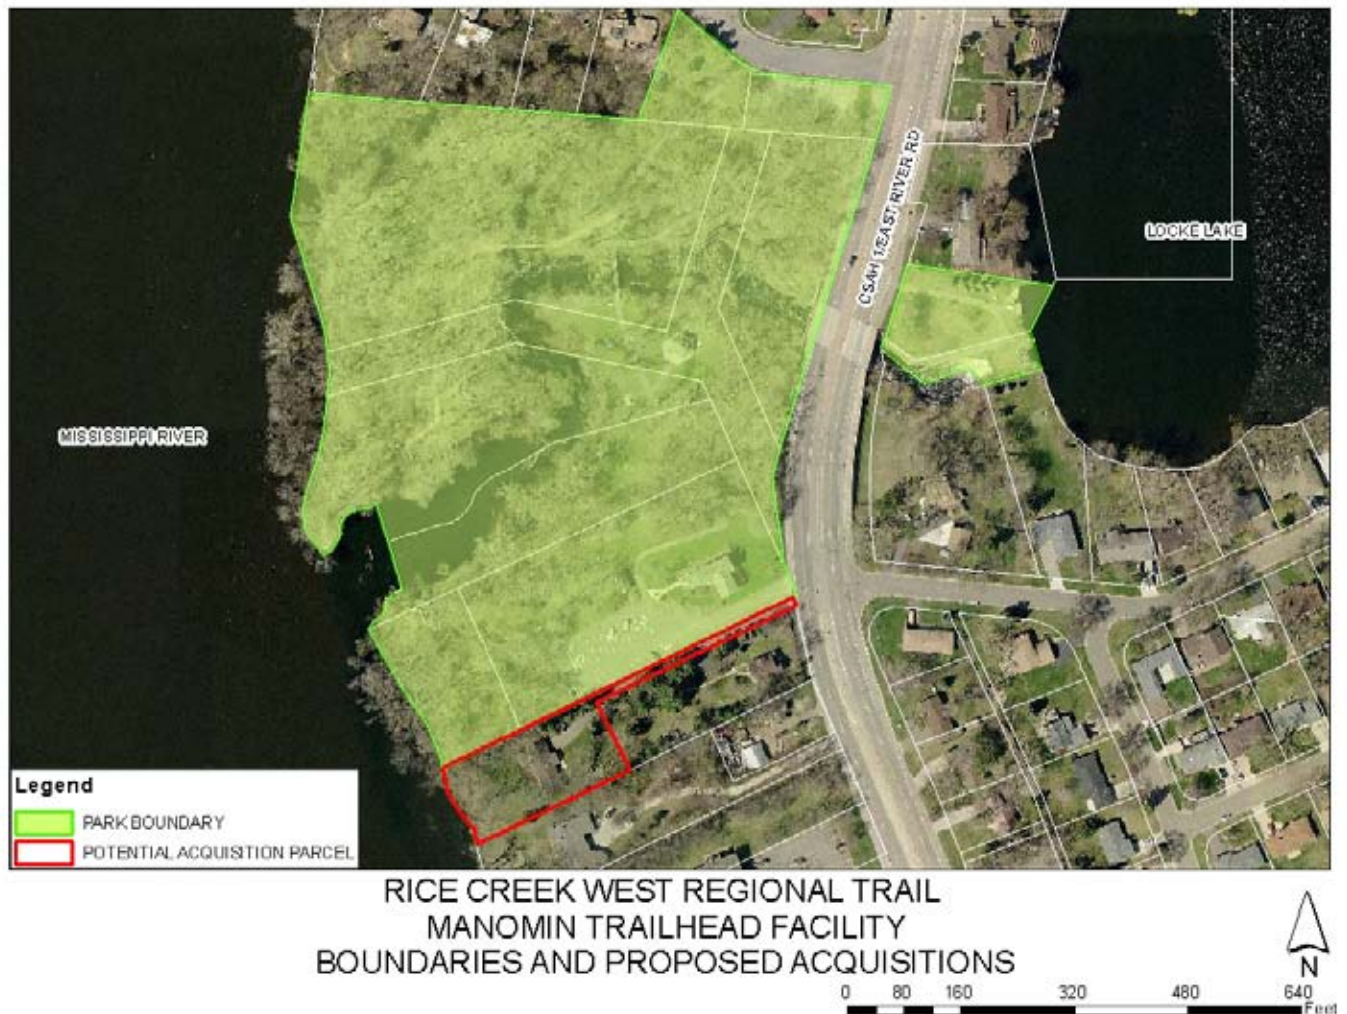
CSAH 1/EAST RIVER RD

LOCKE LAKE

MISSISSIPPI RIVER

Legend
PARK BOUNDARY
POTENTIAL ACQUISITION PARCEL

RICE CREEK WEST REGIONAL TRAIL
MANOMIN TRAILHEAD FACILITY
BOUNDARIES AND PROPOSED ACQUISITIONS

N

0 80 160 320 480 640
Feet